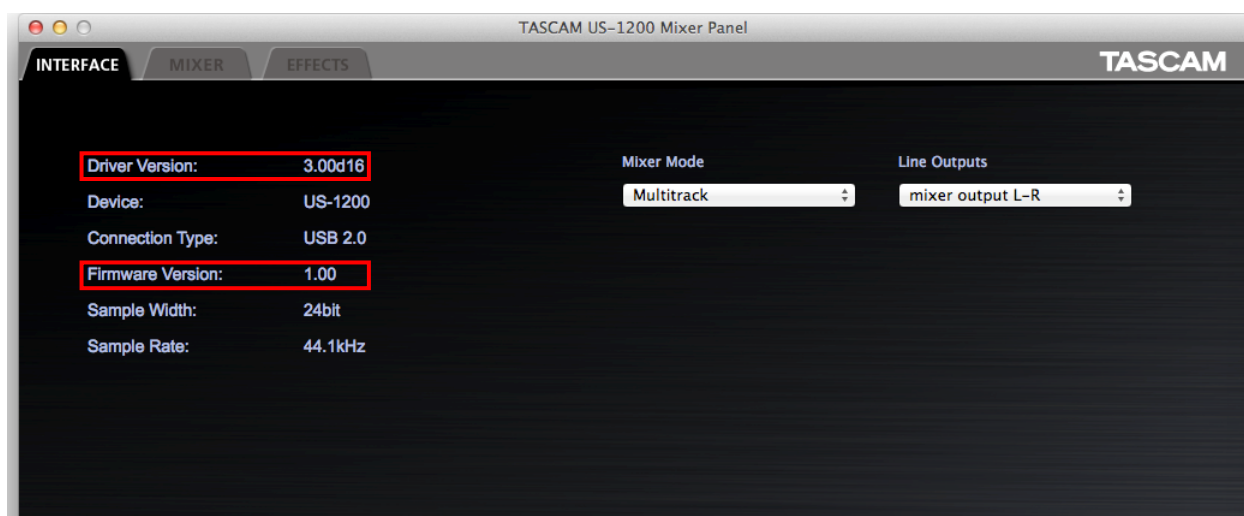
TASCAM US-1200 Mixer Panel

INTERFACE MIXER EFFECTS

TASCAM

| | |
|---|---|
| Driver Version: | 3.00d16 |
| Device: | US-1200 |
| Connection Type: | USB 2.0 |
| Firmware Version: | 1.00 |
| Sample Width: | 24bit |
| Sample Rate: | 44.1kHz |

Mixer Mode
Multitrack

Line Outputs
mixer output L-R